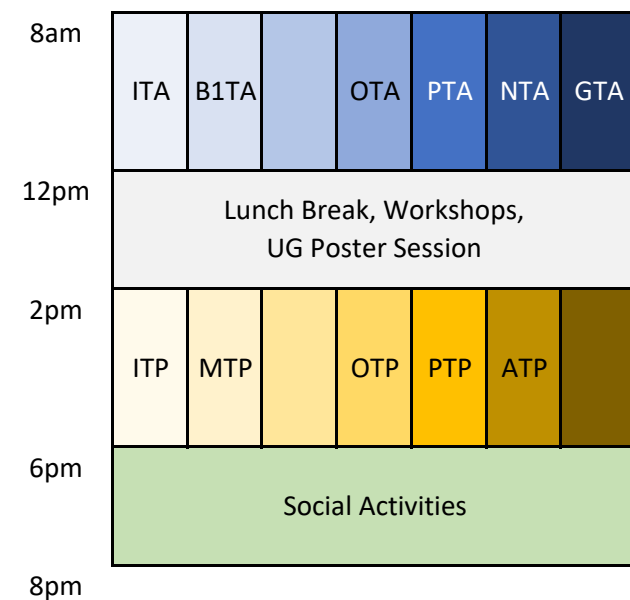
| 8am | | | | | | | |
|---|---|---|---|---|---|---|---|
| | ITA | B1TA | | OTA | PTA | NTA | GTA |
| 12pm | Lunch Break, Workshops, UG Poster Session | | | | | | |
| 2pm | | | | | | | |
| | ITP | MTP | | OTP | PTP | ATP | |
| 6pm | Social Activities | | | | | | |
| 8pm | | | | | | | |